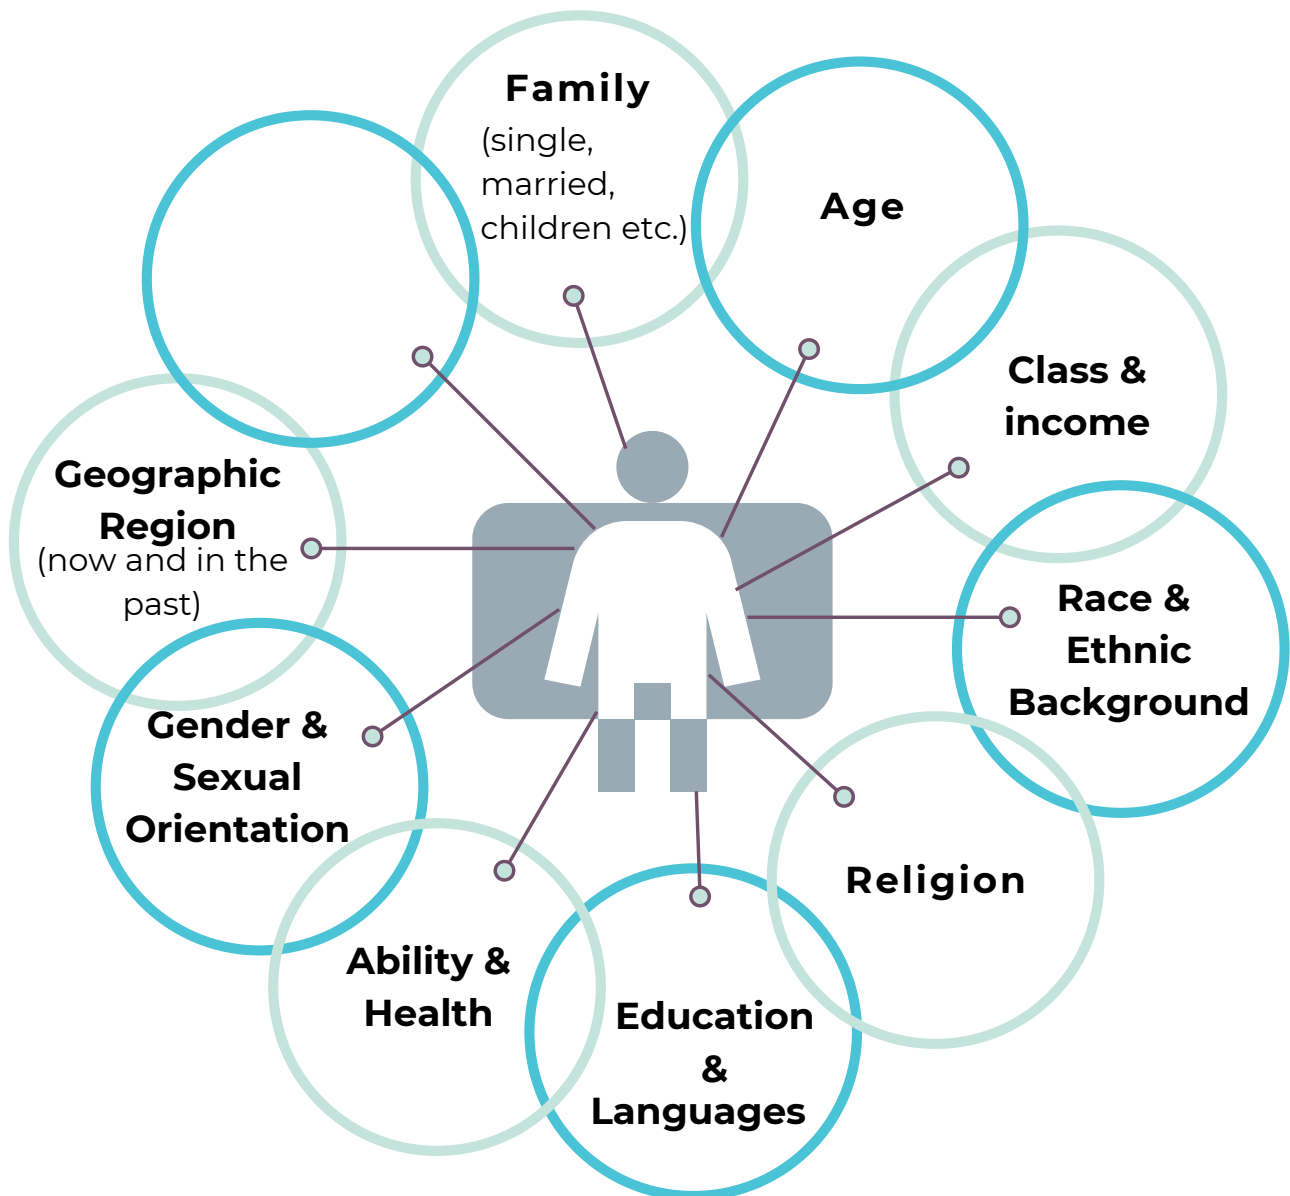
Family
(single, married, children etc.)

Age

Class & income

Race & Ethnic Background

Religion

Education & Languages

Ability & Health

Gender & Sexual Orientation

Geographic Region
(now and in the past)